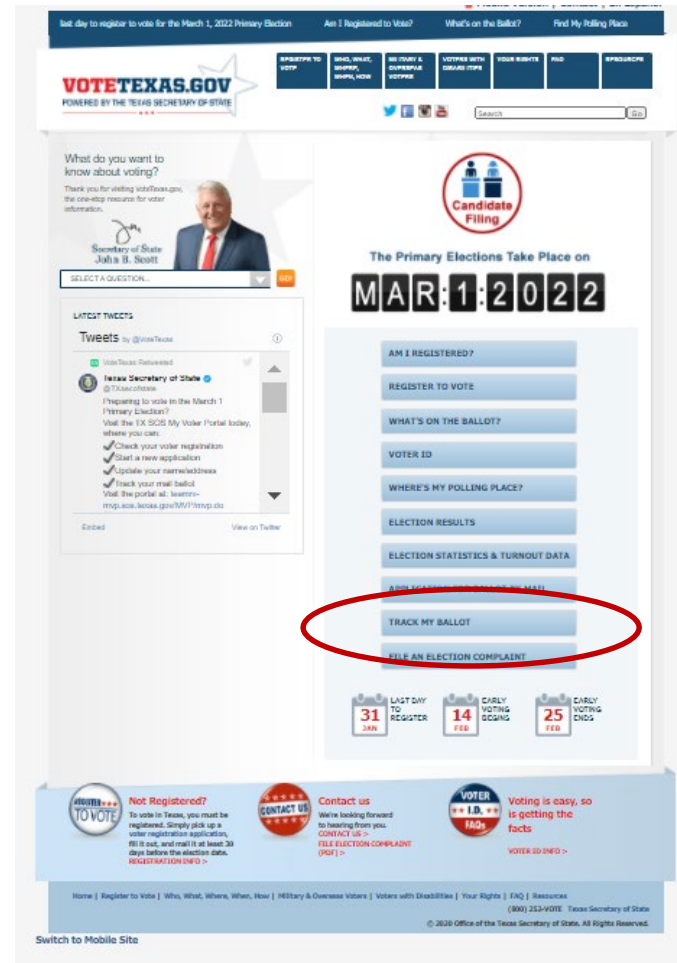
last day to register to vote for the March 1, 2022 Primary Election | Am I Registered to Vote? | What's on the Ballot? | Find My Polling Place

VOTETEXAS.GOV
POWERED BY THE TEXAS SECRETARY OF STATE

REGISTER TO VOTE | WHO, WHAT, WHERE, WHEN, HOW | MILITARY & OVERSEAS VOTERS | VOTERS WITH DISABILITIES | YOUR RIGHTS | FAQ | RESOURCES

Search Go

What do you want to know about voting?

Thank you for visiting VoteTexas.gov, the one-stop resource for voter information.

Secretary of State
John B. Scott

SELECT A QUESTION... GO

LATEST TWEETS

Tweets by @VoteTexas

VoteTexas Retweeted

Texas Secretary of State
@TXsecofstate

Preparing to vote in the March 1 Primary Election?
Visit the TX SOS My Voter Portal today, where you can:
✔Check your voter registration
✔Start a new application
✔Update your name/address
✔Track your mail ballot
Visit the portal at: teamrv-mvp.sos.texas.gov/MVP/mvp.do

Embed | View on Twitter

Candidate Filing

The Primary Elections Take Place on

MAR 1 2022

AM I REGISTERED?
REGISTER TO VOTE
WHAT'S ON THE BALLOT?
VOTER ID
WHERE'S MY POLLING PLACE?
ELECTION RESULTS
ELECTION STATISTICS & TURNOUT DATA
APPLICATION FOR BALLOT BY MAIL
TRACK MY BALLOT
FILE AN ELECTION COMPLAINT

31 JAN LAST DAY TO REGISTER
14 FEB EARLY VOTING BEGINS
25 FEB EARLY VOTING ENDS

REGISTER TO VOTE
Not Registered?
To vote in Texas, you must be registered. Simply pick up a voter registration application, fill it out, and mail it at least 30 days before the election date.
REGISTRATION INFO >

CONTACT US
Contact us
We're looking forward to hearing from you.
CONTACT US >
FILE ELECTION COMPLAINT (PDF) >

VOTER I.D. FAQs
Voting is easy, so is getting the facts
VOTER ID INFO >

Home | Register to Vote | Who, What, Where, When, How | Military & Overseas Voters | Voters with Disabilities | Your Rights | FAQ | Resources
(800) 252-VOTE Texas Secretary of State
© 2020 Office of the Texas Secretary of State. All Rights Reserved.

Switch to Mobile Site